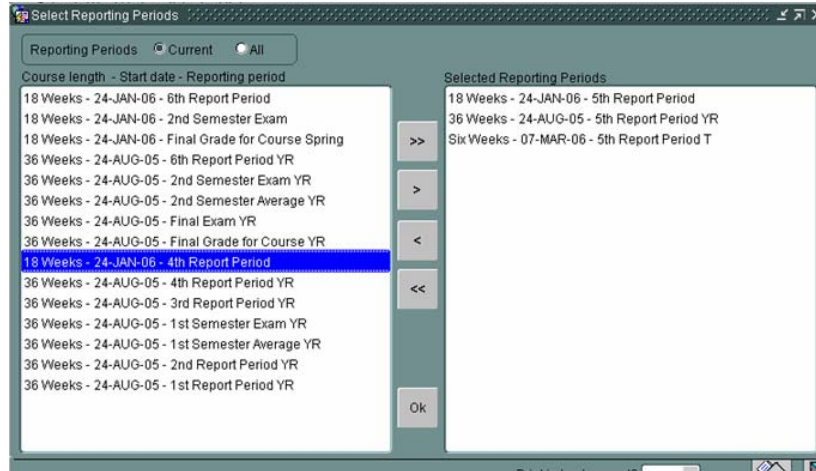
Select Reporting Periods

Reporting Periods Current All

Course length - Start date - Reporting period

18 Weeks - 24-JAN-06 - 6th Report Period
18 Weeks - 24-JAN-06 - 2nd Semester Exam
18 Weeks - 24-JAN-06 - Final Grade for Course Spring
36 Weeks - 24-AUG-05 - 6th Report Period YR
36 Weeks - 24-AUG-05 - 2nd Semester Exam YR
36 Weeks - 24-AUG-05 - 2nd Semester Average YR
36 Weeks - 24-AUG-05 - Final Exam YR
36 Weeks - 24-AUG-05 - Final Grade for Course YR
18 Weeks - 24-JAN-06 - 4th Report Period
36 Weeks - 24-AUG-05 - 4th Report Period YR
36 Weeks - 24-AUG-05 - 3rd Report Period YR
36 Weeks - 24-AUG-05 - 1st Semester Exam YR
36 Weeks - 24-AUG-05 - 1st Semester Average YR
36 Weeks - 24-AUG-05 - 2nd Report Period YR
36 Weeks - 24-AUG-05 - 1st Report Period YR

>>
>
<
<<
Ok

Selected Reporting Periods

18 Weeks - 24-JAN-06 - 5th Report Period
36 Weeks - 24-AUG-05 - 5th Report Period YR
Six Weeks - 07-MAR-06 - 5th Report Period T

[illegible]